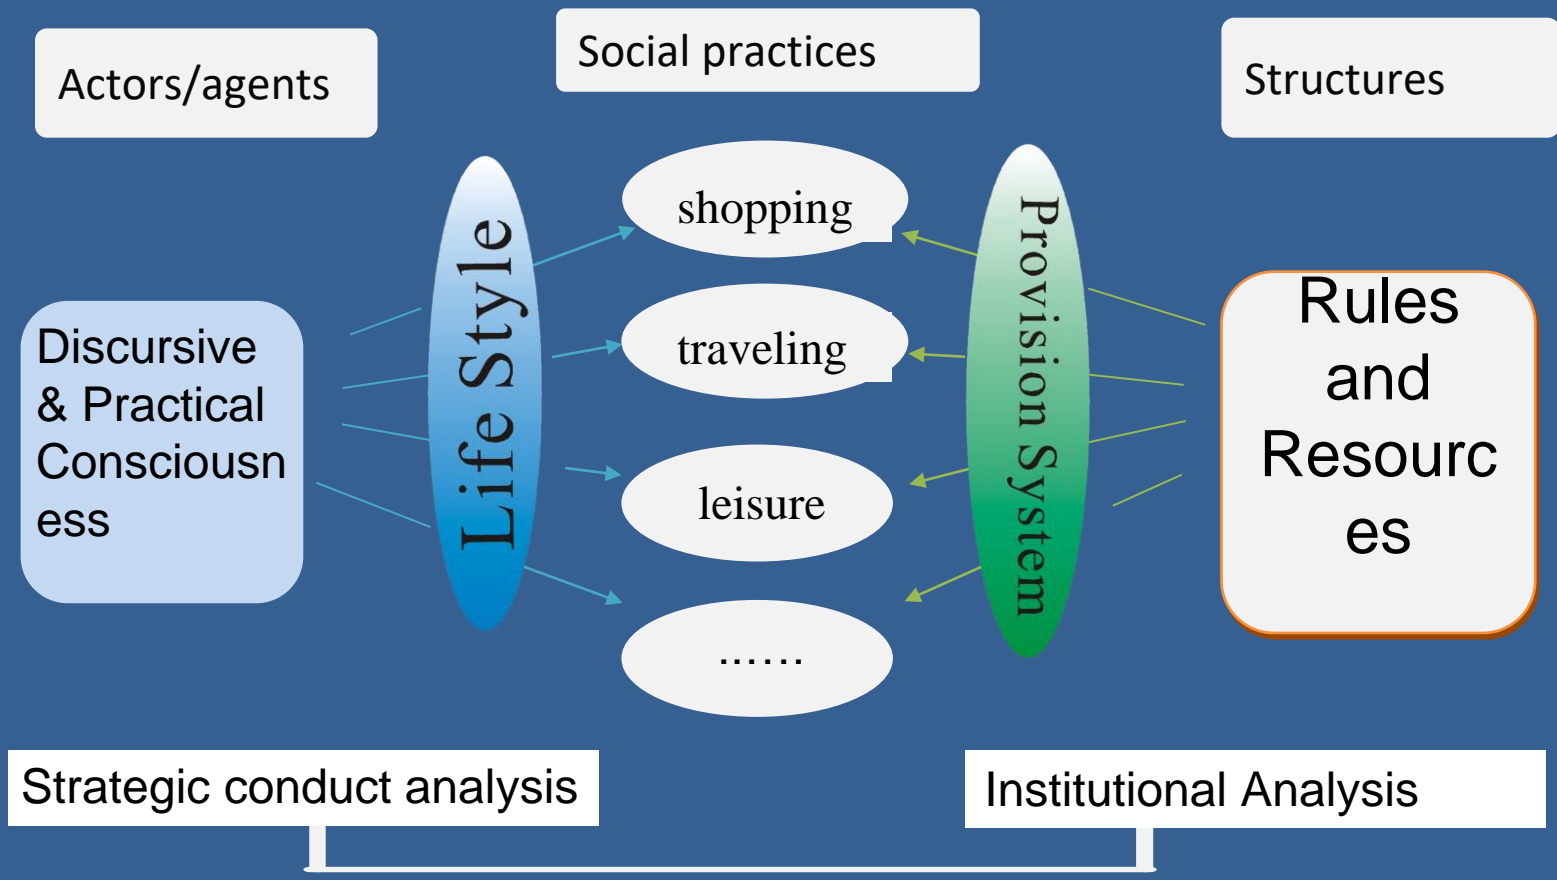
Actors/agents

Social practices

Structures

Discursive & Practical Consciousness

Life Style

shopping

traveling

leisure

……

Provision System

Rules and Resources

Strategic conduct analysis

Institutional Analysis